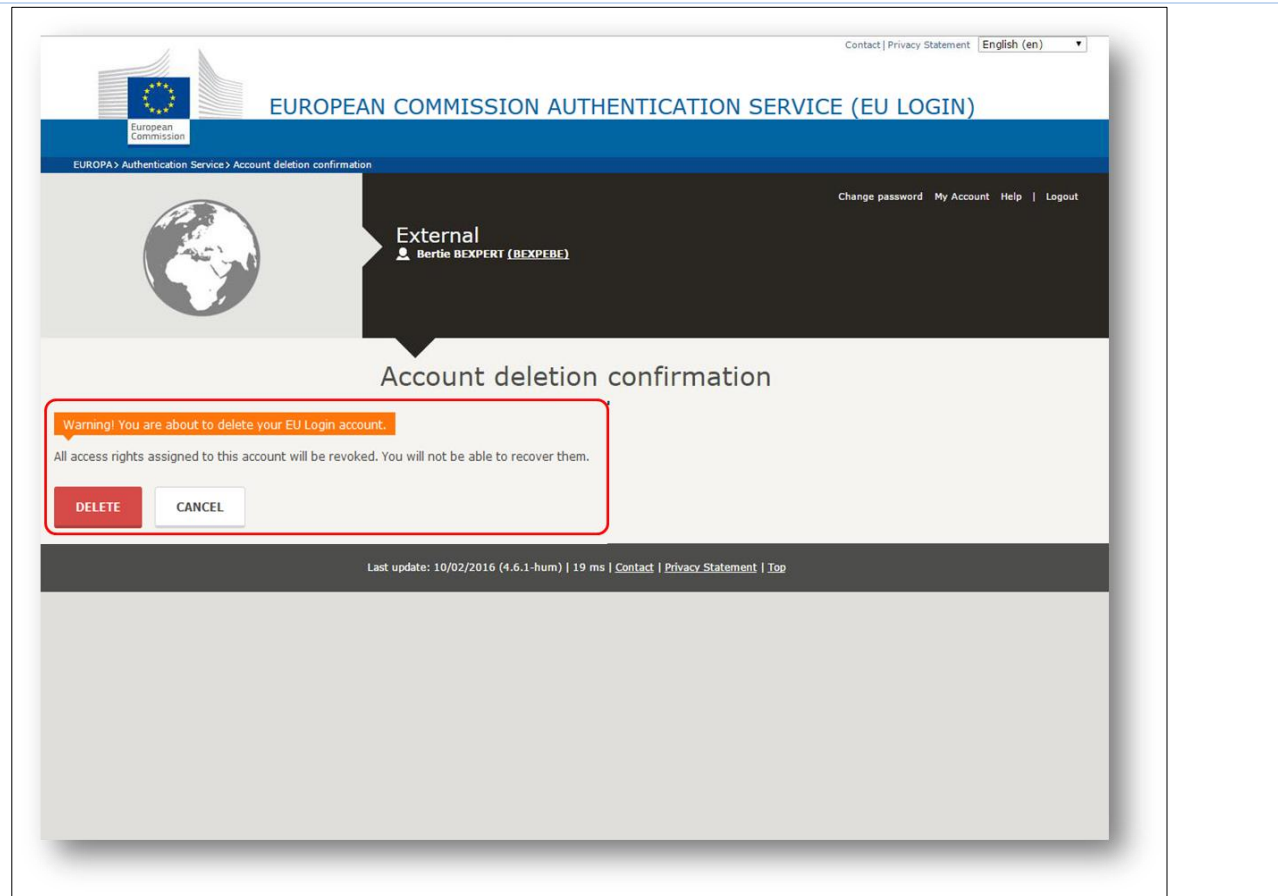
Contact | Privacy Statement English (en)

European Commission

EUROPEAN COMMISSION AUTHENTICATION SERVICE (EU LOGIN)

EUROPA > Authentication Service > Account deletion confirmation

Change password My Account Help | Logout

External
Bertie BEXPERT (BEXPEBE)

Account deletion confirmation

Warning! You are about to delete your EU Login account.

All access rights assigned to this account will be revoked. You will not be able to recover them.

DELETE CANCEL

Last update: 10/02/2016 (4.6.1-hum) | 19 ms | Contact | Privacy Statement | Top